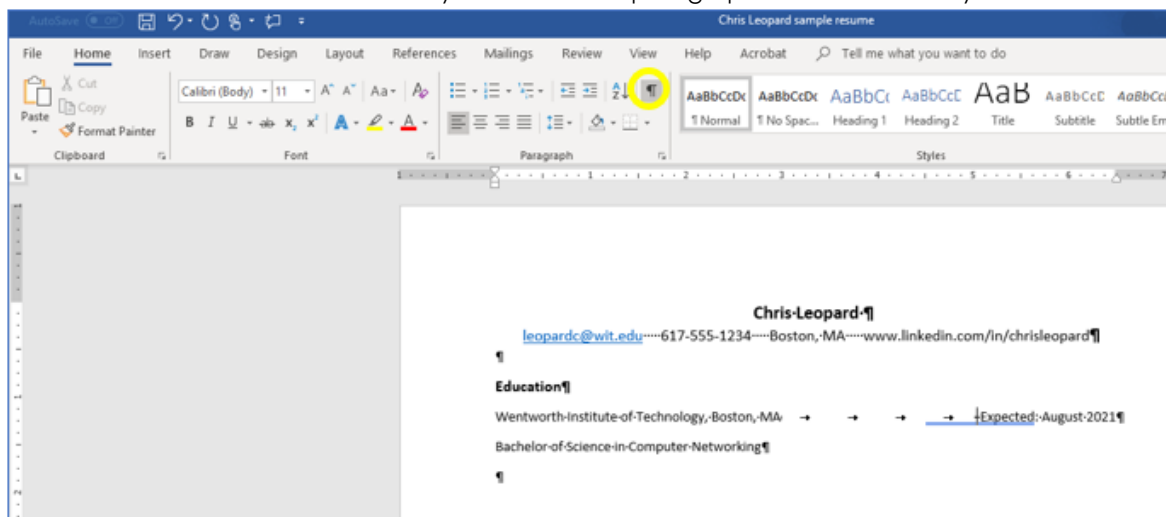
AutoSave Off

Chris Leopard sample resume

File Home Insert Draw Design Layout References Mailings Review View Help Acrobat Tell me what you want to do

Cut
Copy
Paste
Format Painter
Clipboard

Calibri (Body) 11
Font

Paragraph

AaBbCcDc ¶ Normal
AaBbCcDc ¶ No Spac...
AaBbCc Heading 1
AaBbCcE Heading 2
AaB Title
AaBbCcD Subtitle
AaBbCcl Subtle Em
Styles

Chris·Leopard·¶

leopardc@wit.edu·····617-555-1234·····Boston,·MA·····www.linkedin.com/in/chrisleopard¶

¶

Education¶

Wentworth·Institute·of·Technology,·Boston,·MA → → → → Expected:·August·2021¶

Bachelor·of·Science·in·Computer·Networking¶

¶